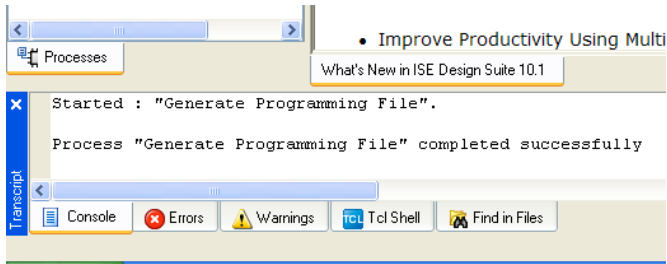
Processes

• Improve Productivity Using Multi

What's New in ISE Design Suite 10.1

Started : "Generate Programming File".

Process "Generate Programming File" completed successfully

Transcript

Console

Errors

Warnings

TCL Tcl Shell

Find in Files